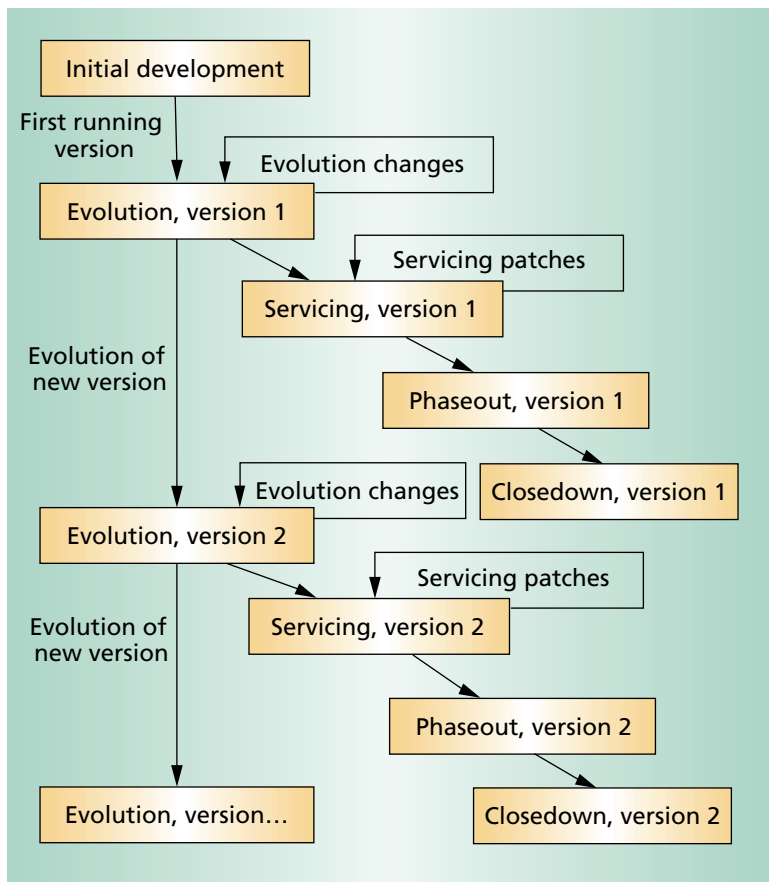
Initial development

First running version

Evolution changes

Evolution, version 1

Servicing patches

Servicing, version 1

Evolution of new version

Phaseout, version 1

Closedown, version 1

Evolution changes

Evolution, version 2

Servicing patches

Servicing, version 2

Evolution of new version

Phaseout, version 2

Evolution, version…

Closedown, version 2